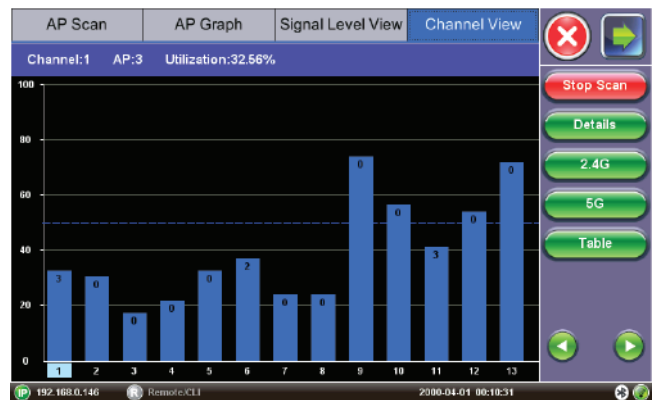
AP Scan | AP Graph | Signal Level View | Channel View

Channel:1 AP:3 Utilization:32.56%

100
80
60
40
20
0

3 0 0 0 0 2 0 0 0 0 3 0 0

1 2 3 4 5 6 7 8 9 10 11 12 13

Stop Scan
Details
2.4G
5G
Table

IP 192.168.0.146 R Remote:CLI 2000-04-01 00:10:31